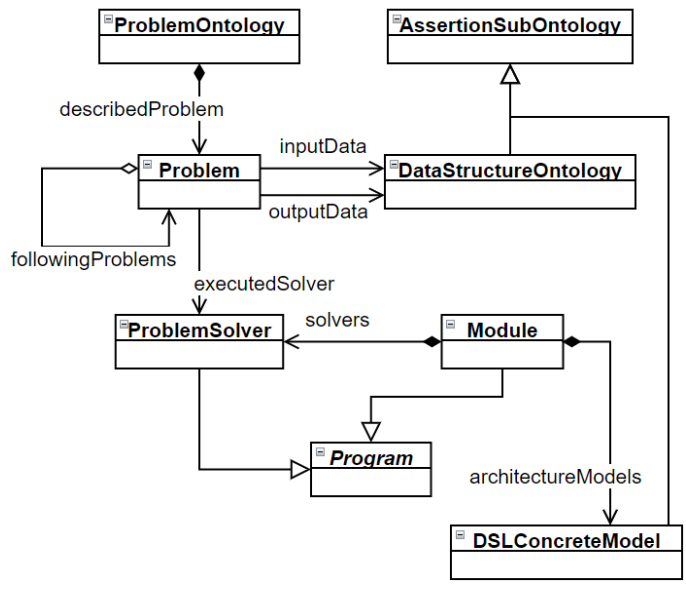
ProblemOntology

AssertionSubOntology

describedProblem

inputData

Problem

DataStructureOntology

outputData

followingProblems

executedSolver

solvers

ProblemSolver

Module

Program

architectureModels

DSLConcreteModel